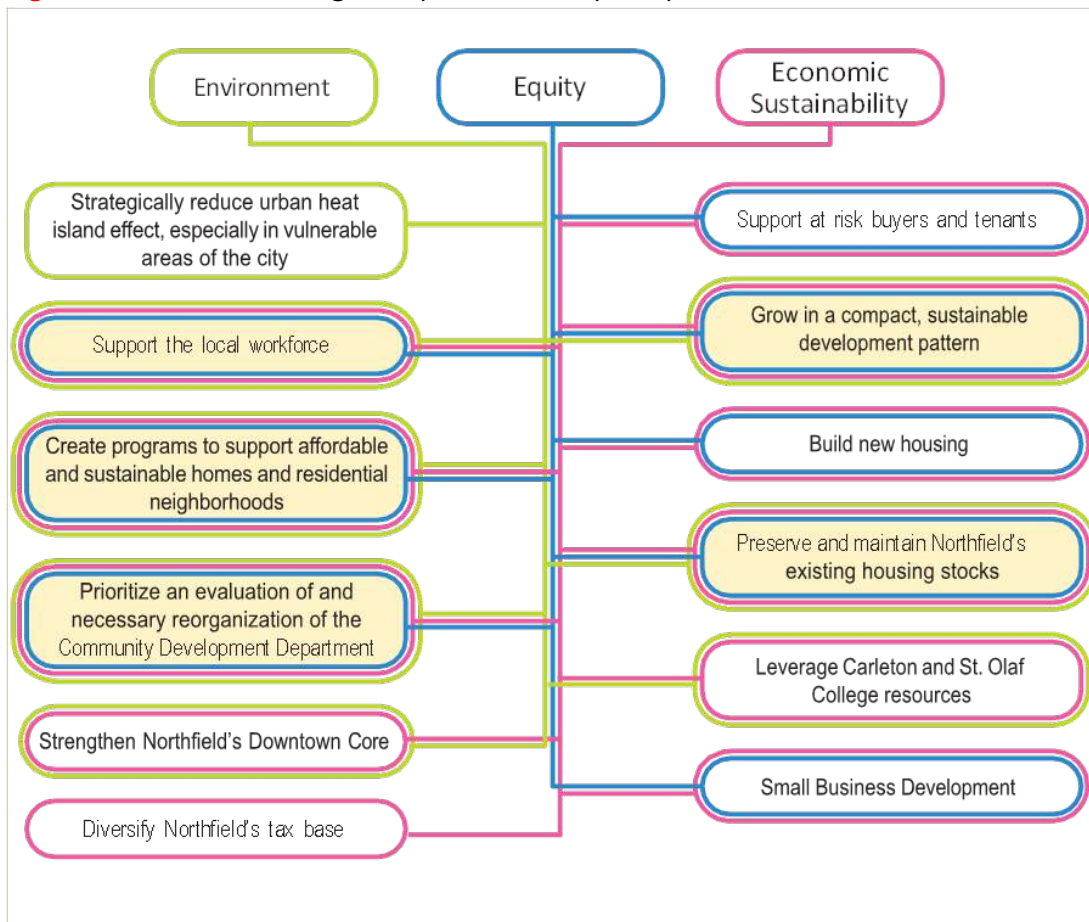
Environment

Equity

Economic Sustainability

Strategically reduce urban heat island effect, especially in vulnerable areas of the city

Support at risk buyers and tenants

Support the local workforce

Grow in a compact, sustainable development pattern

Create programs to support affordable and sustainable homes and residential neighborhoods

Build new housing

Preserve and maintain Northfield's existing housing stocks

Prioritize an evaluation of and necessary reorganization of the Community Development Department

Leverage Carleton and St. Olaf College resources

Strengthen Northfield's Downtown Core

Small Business Development

Diversify Northfield's tax base